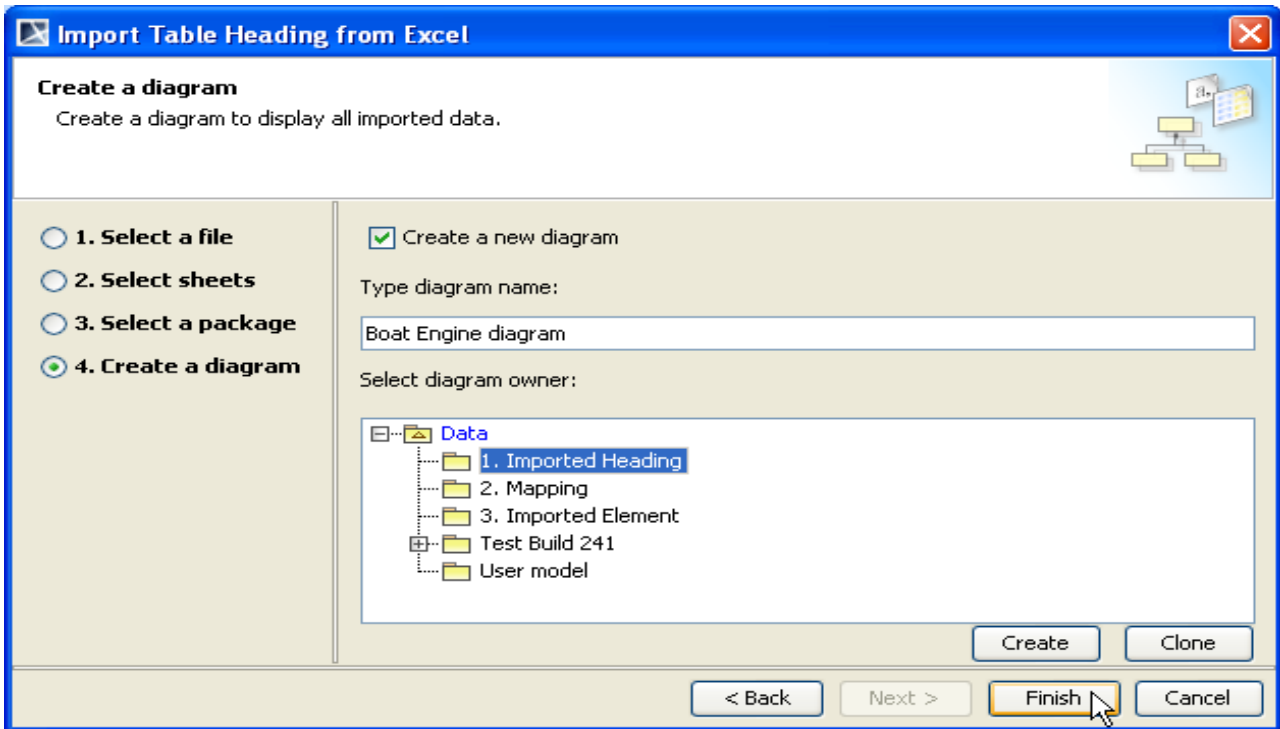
Import Table Heading from Excel

Create a diagram
Create a diagram to display all imported data.

1. Select a file
2. Select sheets
3. Select a package
4. Create a diagram

Create a new diagram

Type diagram name:

Boat Engine diagram

Select diagram owner:

Data
1. Imported Heading
2. Mapping
3. Imported Element
Test Build 241
User model

Create
Clone

< Back
Next >
Finish
Cancel